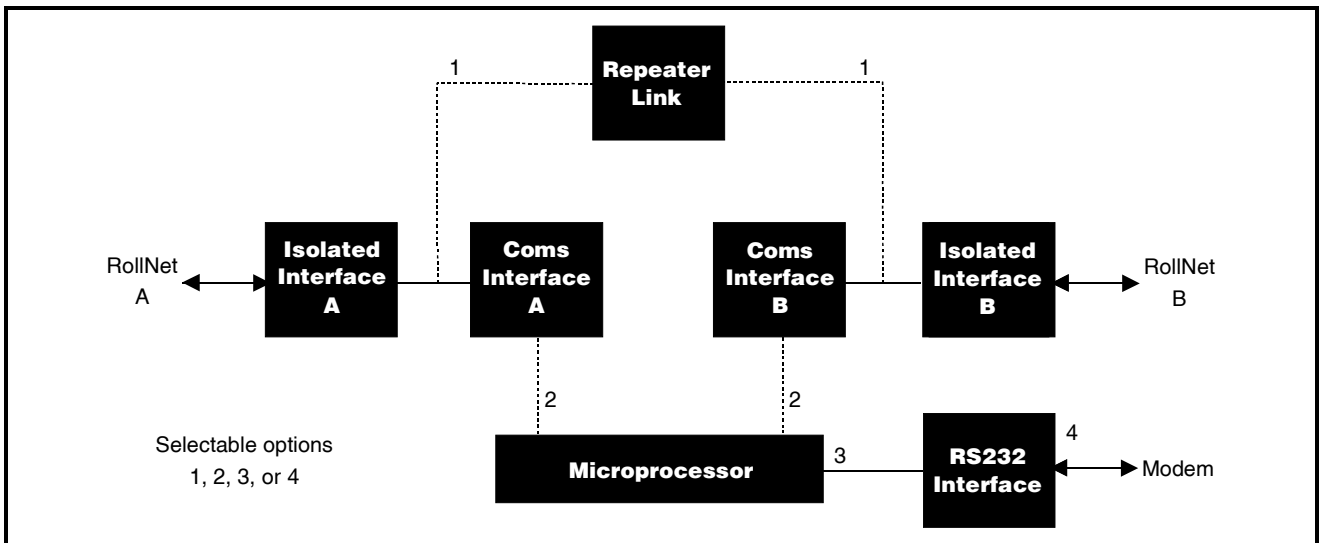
1

Repeater Link

1

RollNet A

Isolated Interface A

Coms Interface A

Coms Interface B

Isolated Interface B

RollNet B

2

2

4

Selectable options 1, 2, 3, or 4

Microprocessor

3

RS232 Interface

Modem